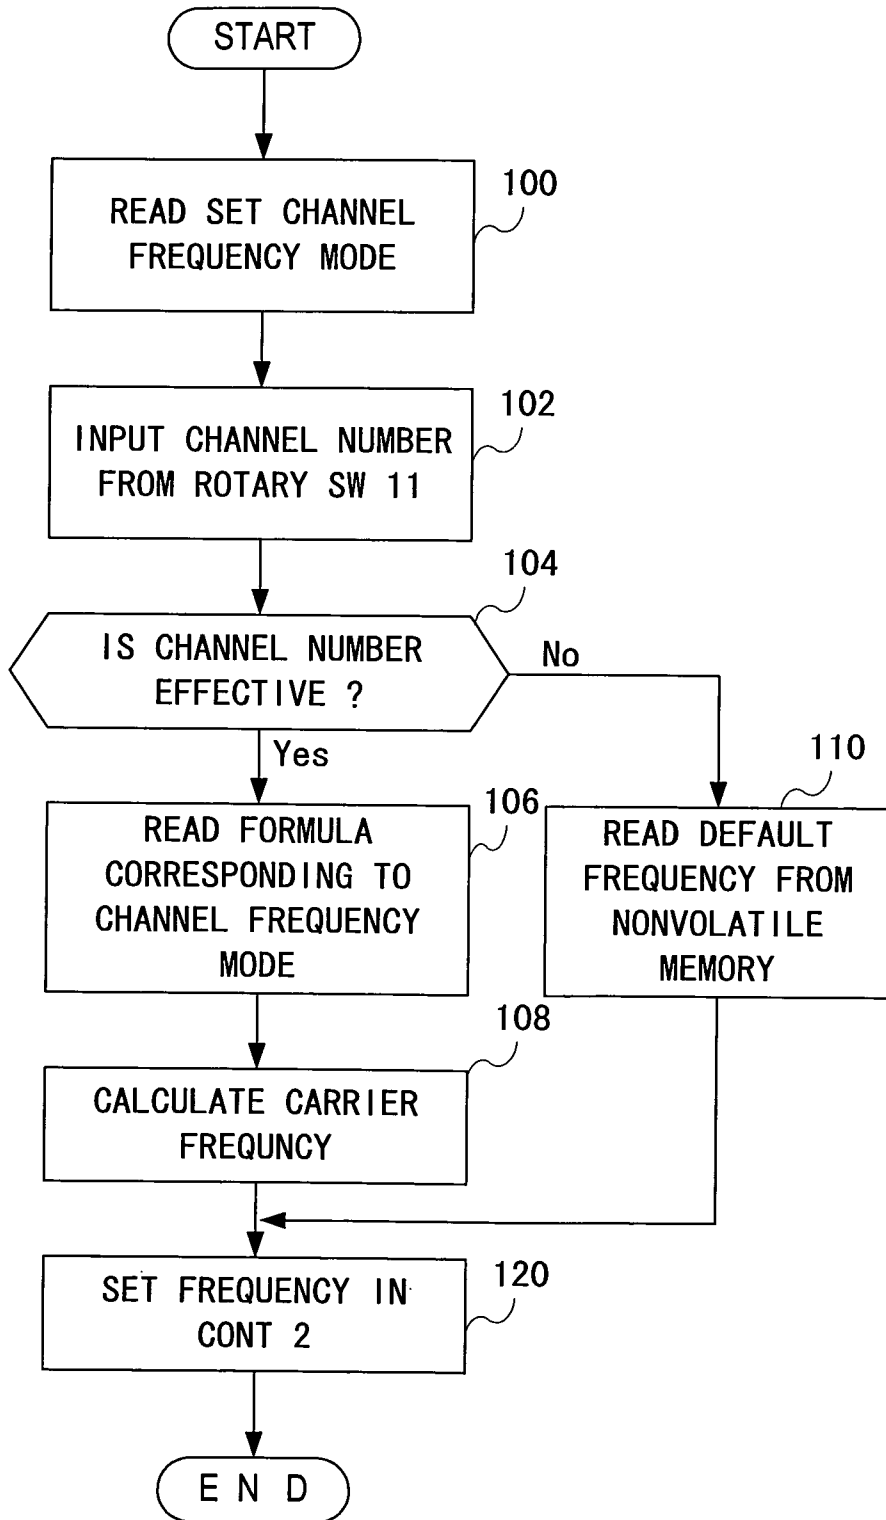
START

100
READ SET CHANNEL FREQUENCY MODE

102
INPUT CHANNEL NUMBER FROM ROTARY SW 11

104
IS CHANNEL NUMBER EFFECTIVE ?

No

Yes

106
READ FORMULA CORRESPONDING TO CHANNEL FREQUENCY MODE

110
READ DEFAULT FREQUENCY FROM NONVOLATILE MEMORY

108
CALCULATE CARRIER FREQUNCY

120
SET FREQUENCY IN CONT 2

E N D